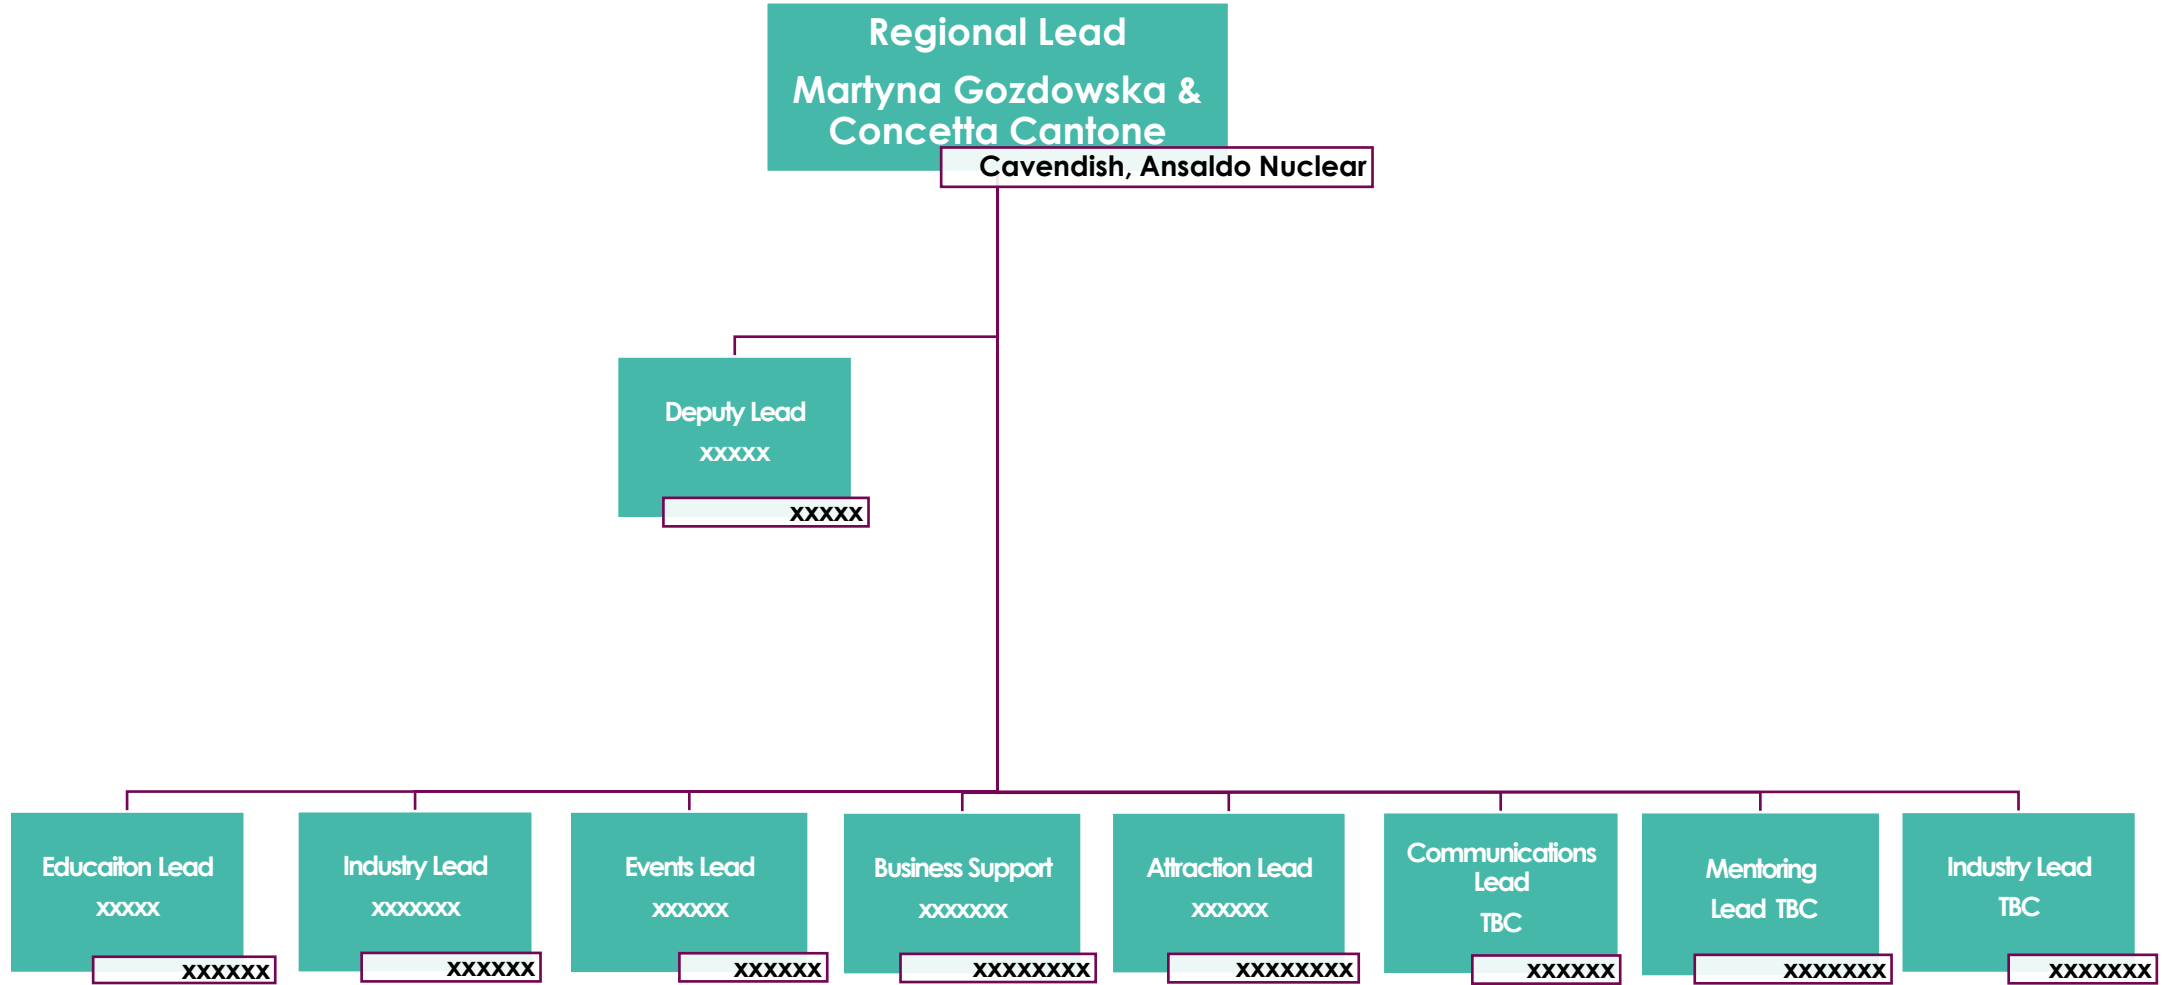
Regional Lead
Martyna Gozdowska & Concetta Cantone
Cavendish, Ansaldo Nuclear

Deputy Lead
xxxxx
xxxxx

Educaiton Lead
xxxxx
xxxxxx

Industry Lead
xxxxxxx
xxxxxx

Events Lead
xxxxxx
xxxxxx

Business Support
xxxxxxx
xxxxxxxx

Attraction Lead
xxxxxx
xxxxxxxx

Communications Lead
TBC
xxxxxx

Mentoring Lead TBC
xxxxxxx

Industry Lead
TBC
xxxxxxx